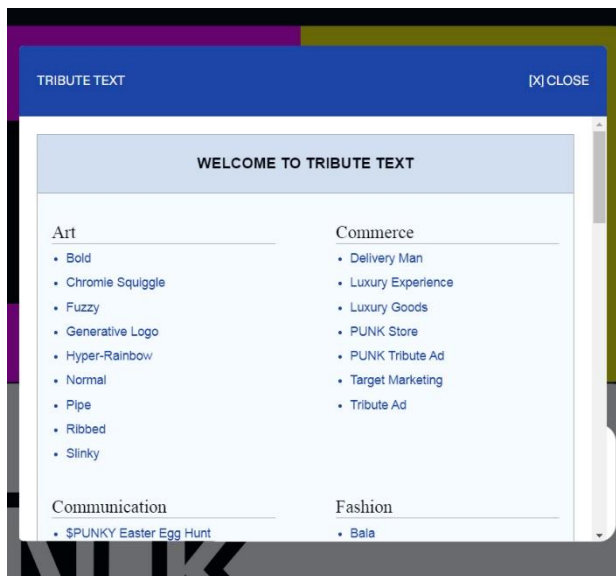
TRIBUTE TEXT

[X] CLOSE

WELCOME TO TRIBUTE TEXT

Art
- Bold
- Chromie Squiggle
- Fuzzy
- Generative Logo
- Hyper-Rainbow
- Normal
- Pipe
- Ribbed
- Slinky

Commerce
- Delivery Man
- Luxury Experience
- Luxury Goods
- PUNK Store
- PUNK Tribute Ad
- Target Marketing
- Tribute Ad

Communication
- $PUNKY Easter Egg Hunt

Fashion
- Bala